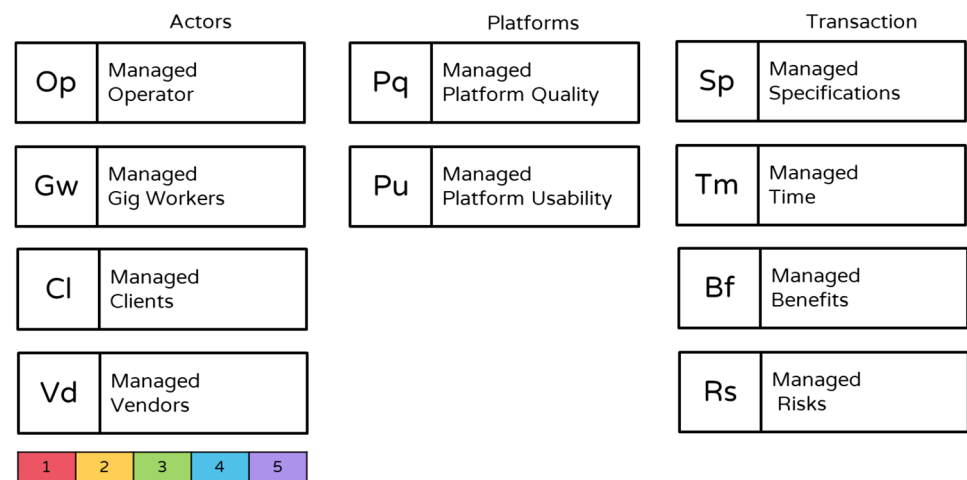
Actors

Op Managed Operator

Gw Managed Gig Workers

Cl Managed Clients

Vd Managed Vendors

| 1 | 2 | 3 | 4 | 5 |
|---|---|---|---|---|

Platforms

Pq Managed Platform Quality

Pu Managed Platform Usability

Transaction

Sp Managed Specifications

Tm Managed Time

Bf Managed Benefits

Rs Managed Risks